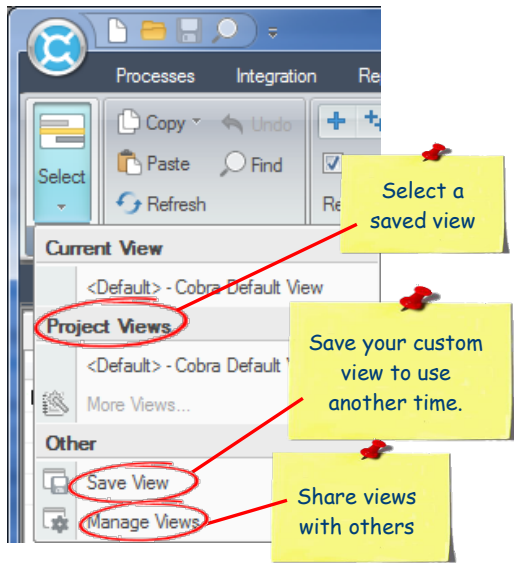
Processes
Integration
Re

Select

Copy
Undo
Paste
Find
Refresh

Re

Select a saved view

Current View
<Default> - Cobra Default View

Project Views
<Default> - Cobra Default V
More Views...

Save your custom view to use another time.

Other
Save View
Manage Views

Share views with others